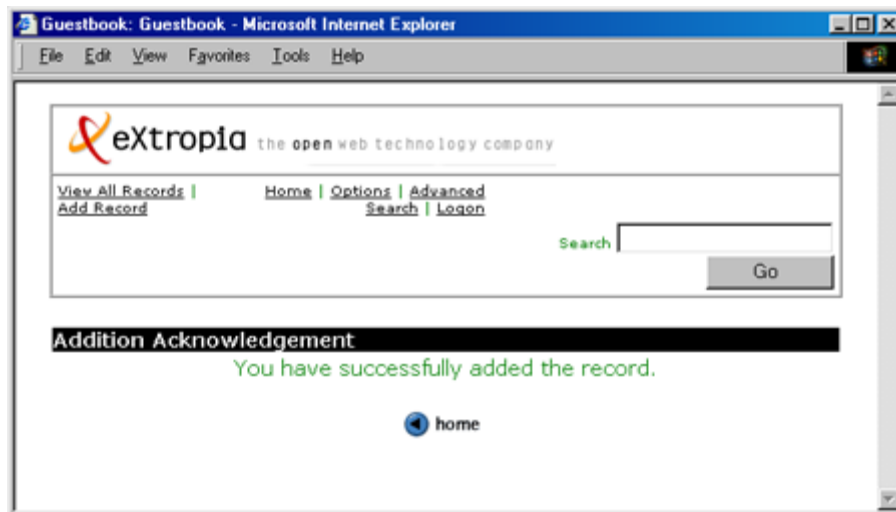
Guestbook: Guestbook - Microsoft Internet Explorer

File Edit View Favorites Tools Help

eXtropia the open web technology company

View All Records | Add Record

Home | Options | Advanced Search | Logon

Search

Go

Addition Acknowledgement

You have successfully added the record.

home